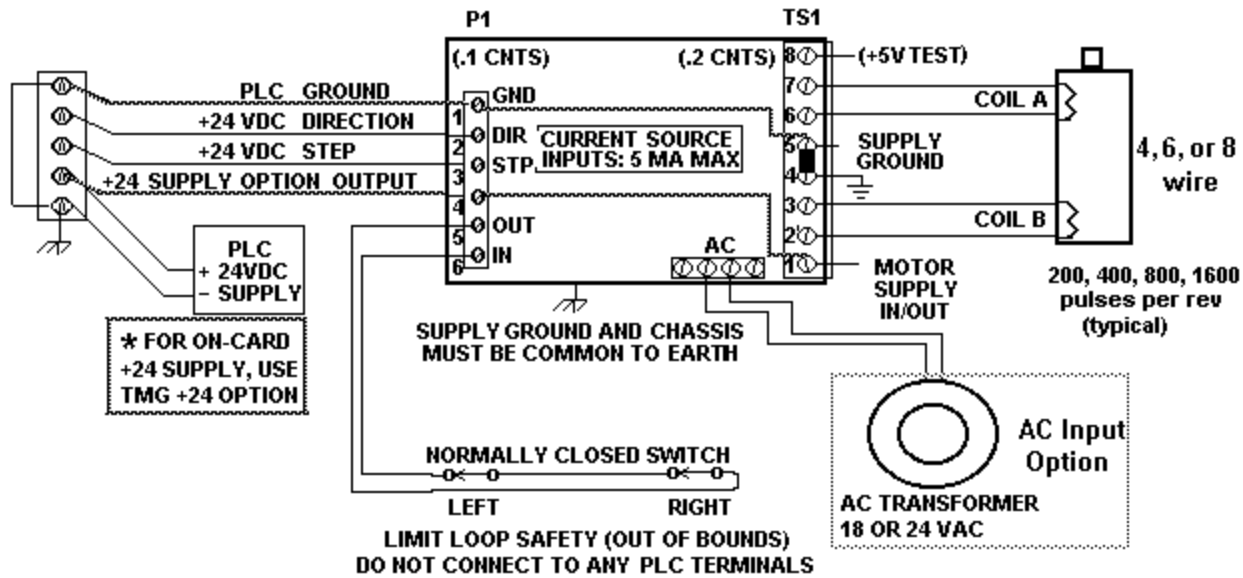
P1

TS1

(.1 CNTS)

(.2 CNTS)

(+5V TEST)

PLC GROUND

GND

+24 VDC DIRECTION

1 DIR

+24 VDC STEP

2 STP

CURRENT SOURCE INPUTS: 5 MA MAX

+24 SUPPLY OPTION OUTPUT

3

4 OUT

5 IN

6

8

7

6

5

4

3

2

1

COIL A

SUPPLY GROUND

COIL B

4, 6, or 8 wire

AC

MOTOR SUPPLY IN/OUT

200, 400, 800, 1600 pulses per rev (typical)

PLC
+ 24VDC
− SUPPLY

* FOR ON-CARD +24 SUPPLY, USE TMG +24 OPTION

SUPPLY GROUND AND CHASSIS MUST BE COMMON TO EARTH

AC Input Option

NORMALLY CLOSED SWITCH

LEFT

RIGHT

AC TRANSFORMER
18 OR 24 VAC

LIMIT LOOP SAFETY (OUT OF BOUNDS)
DO NOT CONNECT TO ANY PLC TERMINALS